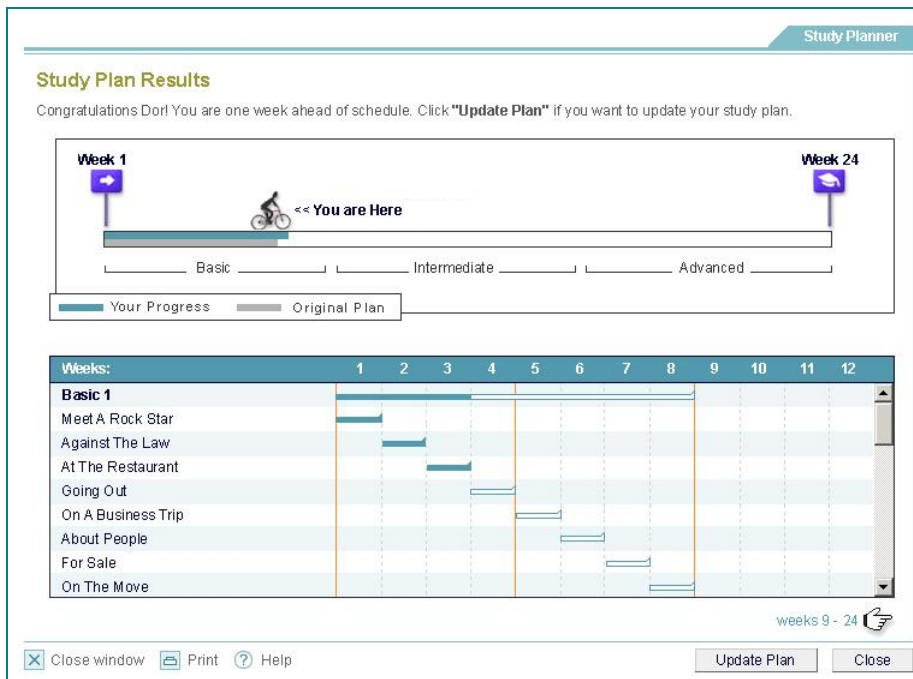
Study Planner

Study Plan Results

Congratulations Dor! You are one week ahead of schedule. Click **"Update Plan"** if you want to update your study plan.

Week 1

Week 24

<< You are Here

Basic

Intermediate

Advanced

Your Progress

Original Plan

| Weeks: | 1 | 2 | 3 | 4 | 5 | 6 | 7 | 8 | 9 | 10 | 11 | 12 |
|---|---|---|---|---|---|---|---|---|---|---|---|---|
| Basic 1 | | | | | | | | | | | | |
| Meet A Rock Star | | | | | | | | | | | | |
| Against The Law | | | | | | | | | | | | |
| At The Restaurant | | | | | | | | | | | | |
| Going Out | | | | | | | | | | | | |
| On A Business Trip | | | | | | | | | | | | |
| About People | | | | | | | | | | | | |
| For Sale | | | | | | | | | | | | |
| On The Move | | | | | | | | | | | | |

weeks 9 - 24

Close window

Print

Help

Update Plan

Close